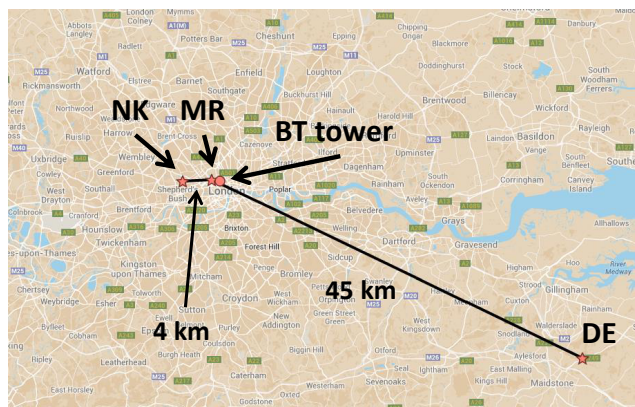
NK
MR
BT tower
4 km
45 km
DE

London Colney
Potters Bar
Cheshunt
Epping
Chipping Ongar
Langley
Abbots Langley
Watford
Barnet
Enfield
Loughton
Brentwood
Billericay
Rickmansworth
Buckhurst Hill
Wickford
Rayleigh
Northwood
Harold Hill
Harrow
Basildon
Ruislip
Brent Cross
Romford
Laindon
Uxbridge
Wembley
Ilford
Upminster
Greenford
Stratford
Dagenham
Southall
Shepherd's Bush
London
Poplar
Rainham
South Ockendon
Corringham
Canvey Island
West Drayton
Brentford
Belvedere
Aveley
Hounslow
Brixton
Grays
Twickenham
Forest Hill
Dartford
Gravesend
Welling
Kingston upon Thames
Sidcup
Mitcham
Penge
Bromley
Chertsey
Weybridge
Esher
Croydon
Sutton
Orpington
West Kingsdown
Ewell
Purley
New Addington
Green Street Green
Gillingham
Byfleet
Cobham
Coulsdon
Walderslade
Snodland
Aylesford
Ripley
Leatherhead
Burgh Heath
Biggin Hill
Maidstone
Caterham
Sevenoaks
Kings Hill
East Horsley
Godstone
South Woodham Ferrers
Southend
Hoo
Upper Medway
Upminster
Stock
Doddinghurst
Chelmsford
Fyfield
Waltham Abbey
Bushey
Chipping
Crews Hill
Potters Bar
Langley
Leytonstone
Harold Wood
Colnbrook
Bexley
Tonbridge
M25
M26
M20
A2
A12
A13
A127
A130
A1(M)
M1
M11
M4
M40